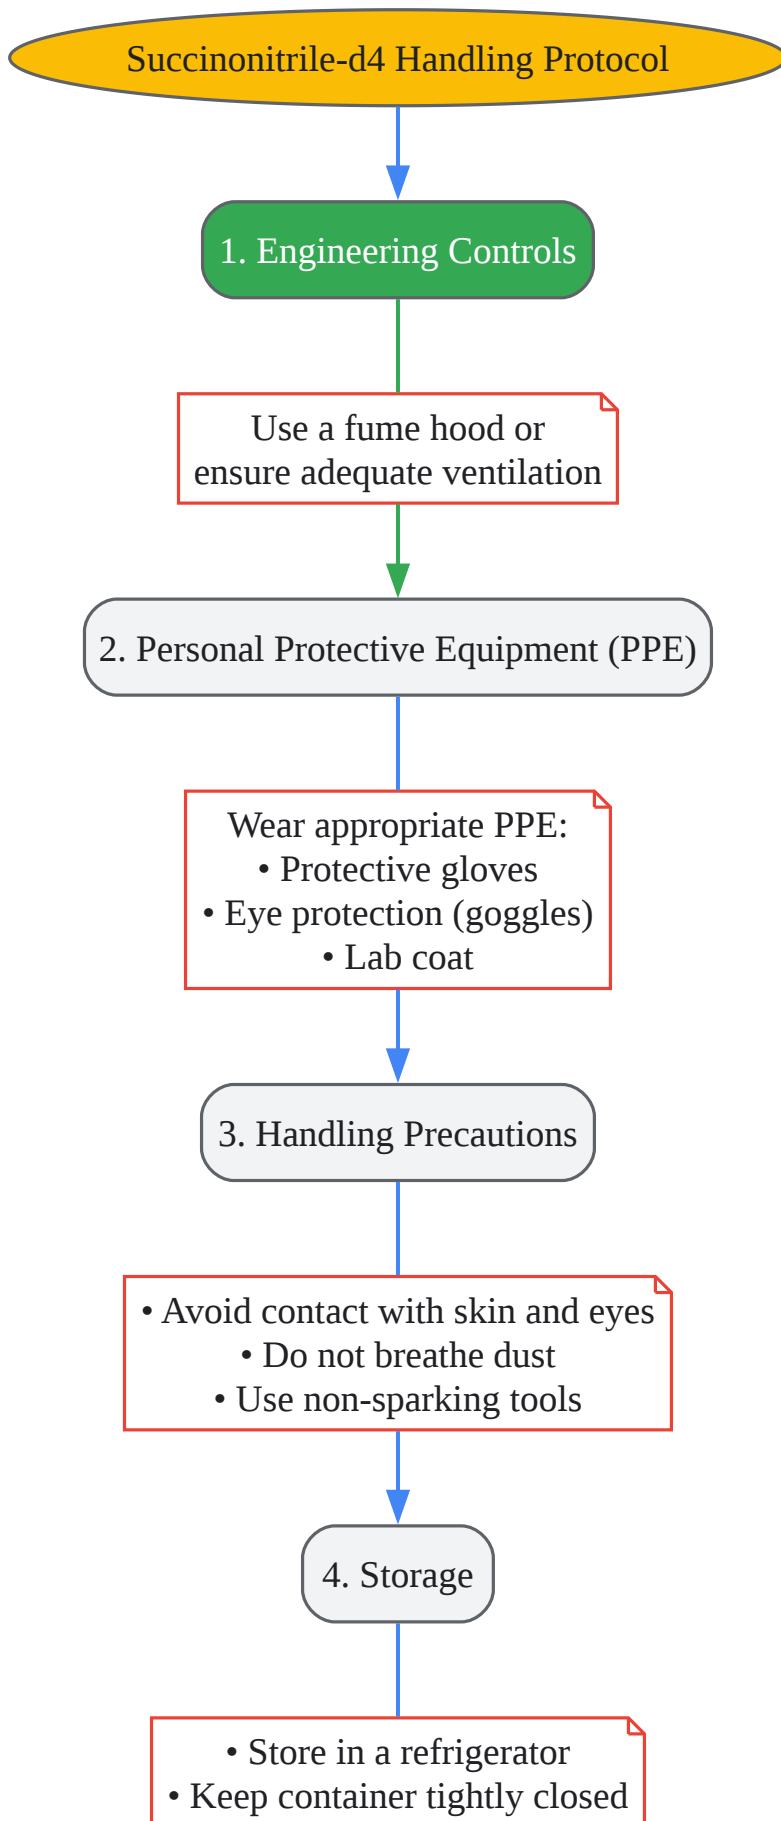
Succinonitrile-d4 Handling Protocol

1. Engineering Controls

Use a fume hood or ensure adequate ventilation

2. Personal Protective Equipment (PPE)

Wear appropriate PPE:
• Protective gloves
• Eye protection (goggles)
• Lab coat

3. Handling Precautions

• Avoid contact with skin and eyes
• Do not breathe dust
• Use non-sparking tools

4. Storage

• Store in a refrigerator
• Keep container tightly closed